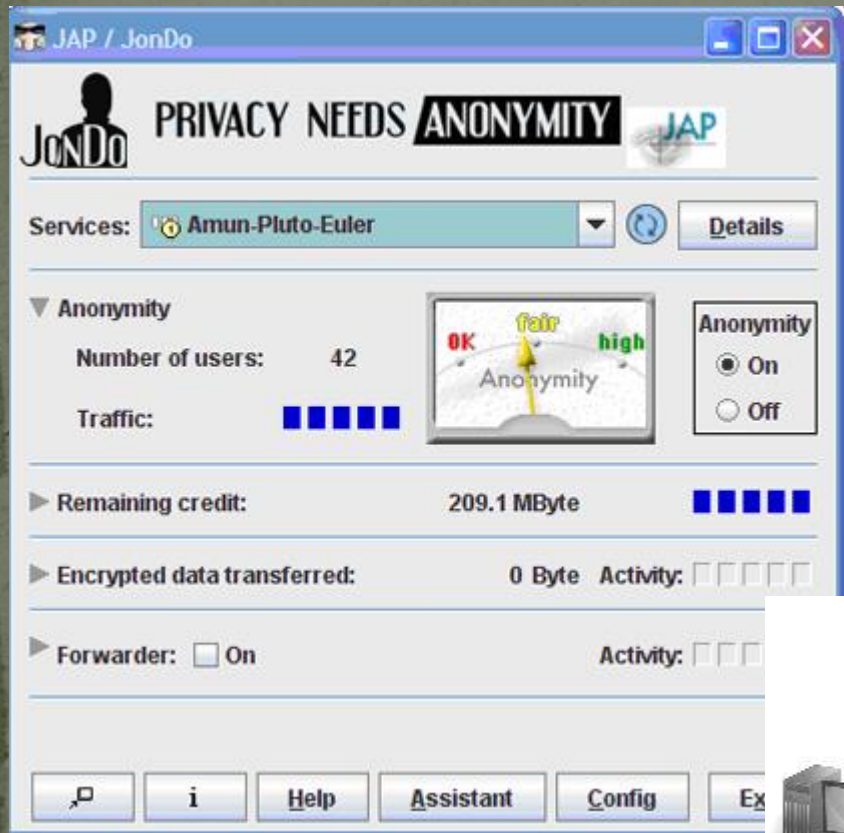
JAP / JonDo

JonDo PRIVACY NEEDS ANONYMITY JAP

Services: Amun-Pluto-Euler Details

Anonymity
Number of users: 42
Traffic:

OK fair high
Anonymity

Anonymity
On
Off

Remaining credit: 209.1 MByte

Encrypted data transferred: 0 Byte Activity:

Forwarder: On Activity:

i Help Assistant Config Ex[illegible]